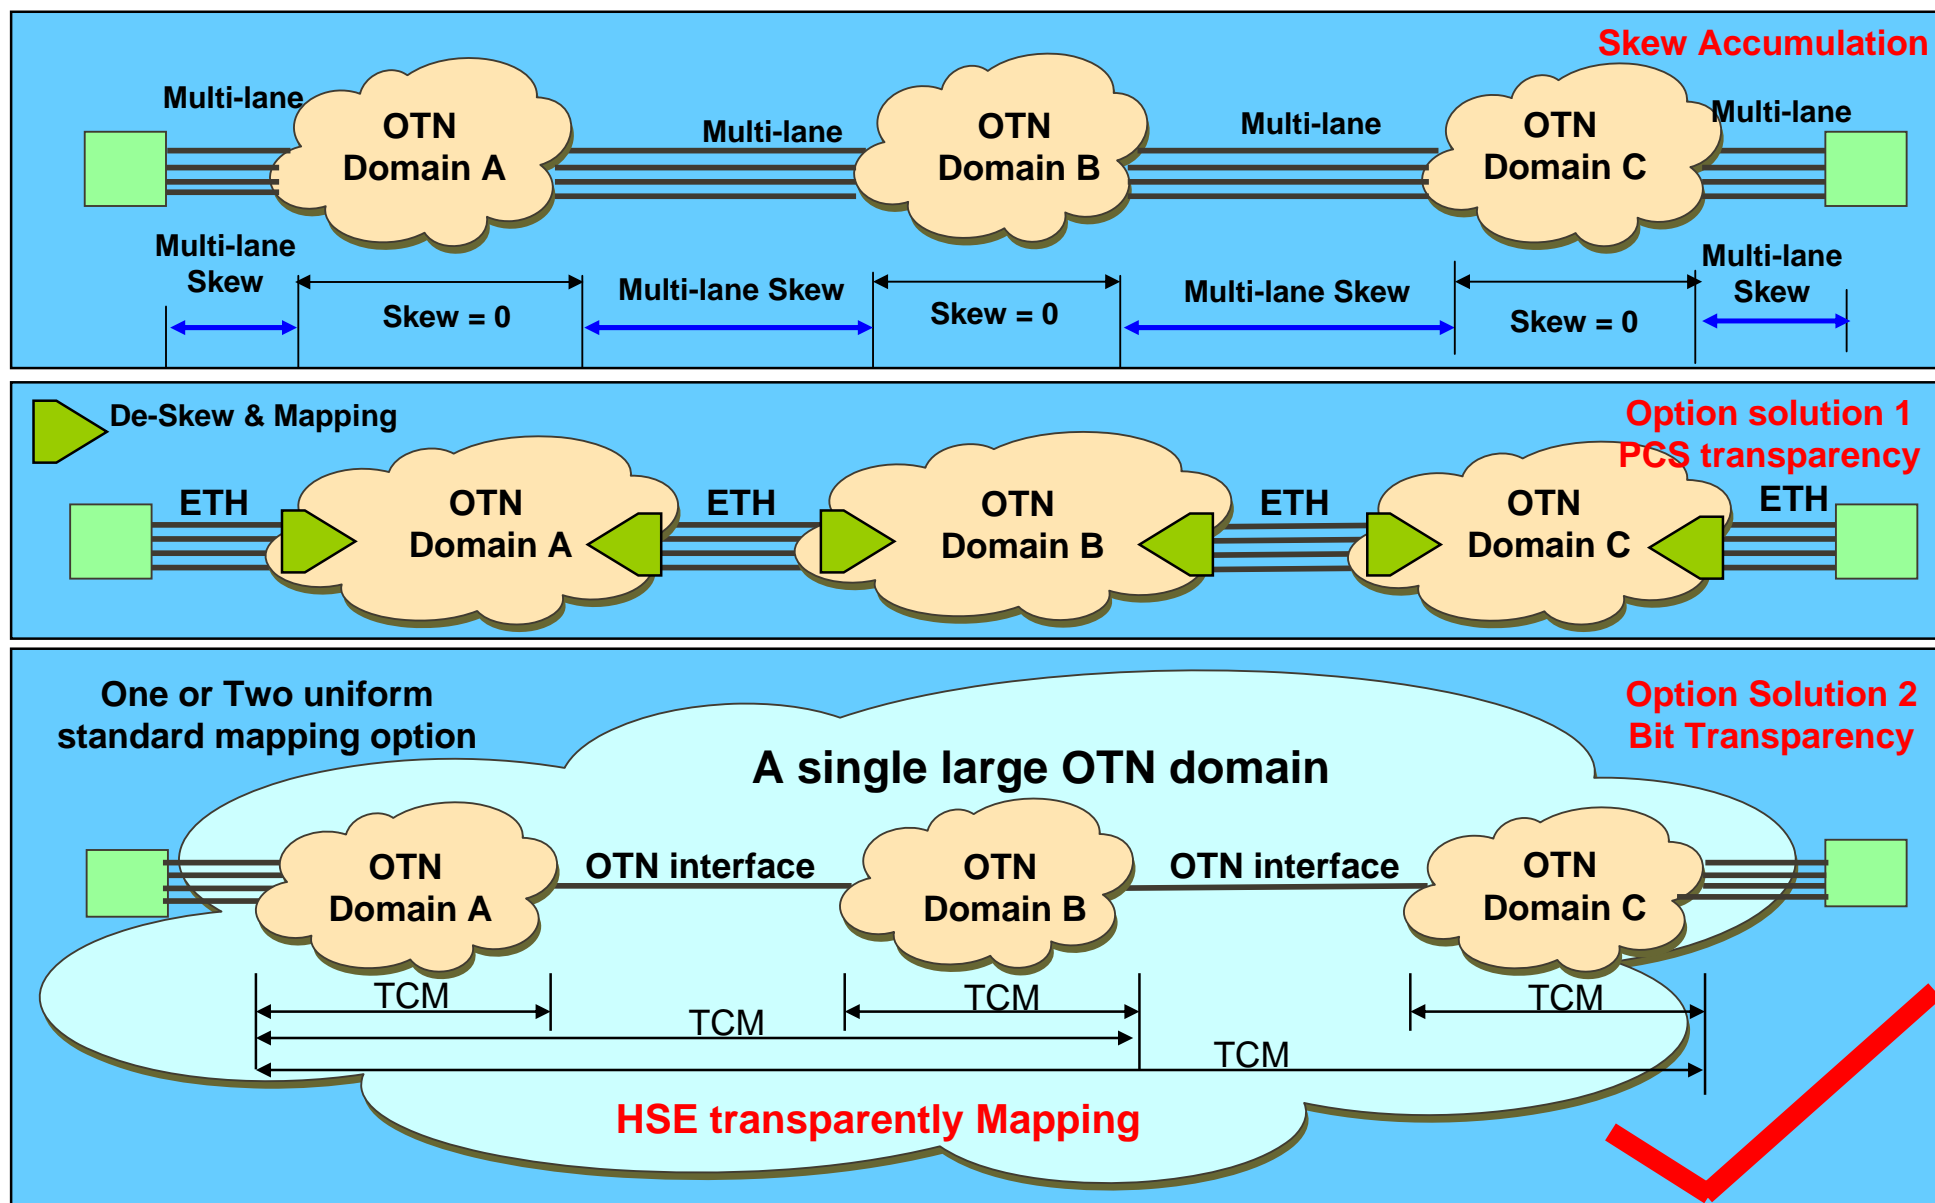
Skew Accumulation

Multi-lane

OTN Domain A

Multi-lane

OTN Domain B

Multi-lane

OTN Domain C

Multi-lane

Multi-lane Skew

Skew = 0

Multi-lane Skew

Skew = 0

Multi-lane Skew

Skew = 0

Multi-lane Skew

De-Skew & Mapping

Option solution 1
PCS transparency

ETH

OTN Domain A

ETH

OTN Domain B

ETH

OTN Domain C

ETH

One or Two uniform standard mapping option

Option Solution 2
Bit Transparency

A single large OTN domain

OTN Domain A

OTN interface

OTN Domain B

OTN interface

OTN Domain C

TCM

TCM

TCM

TCM

TCM

HSE transparently Mapping